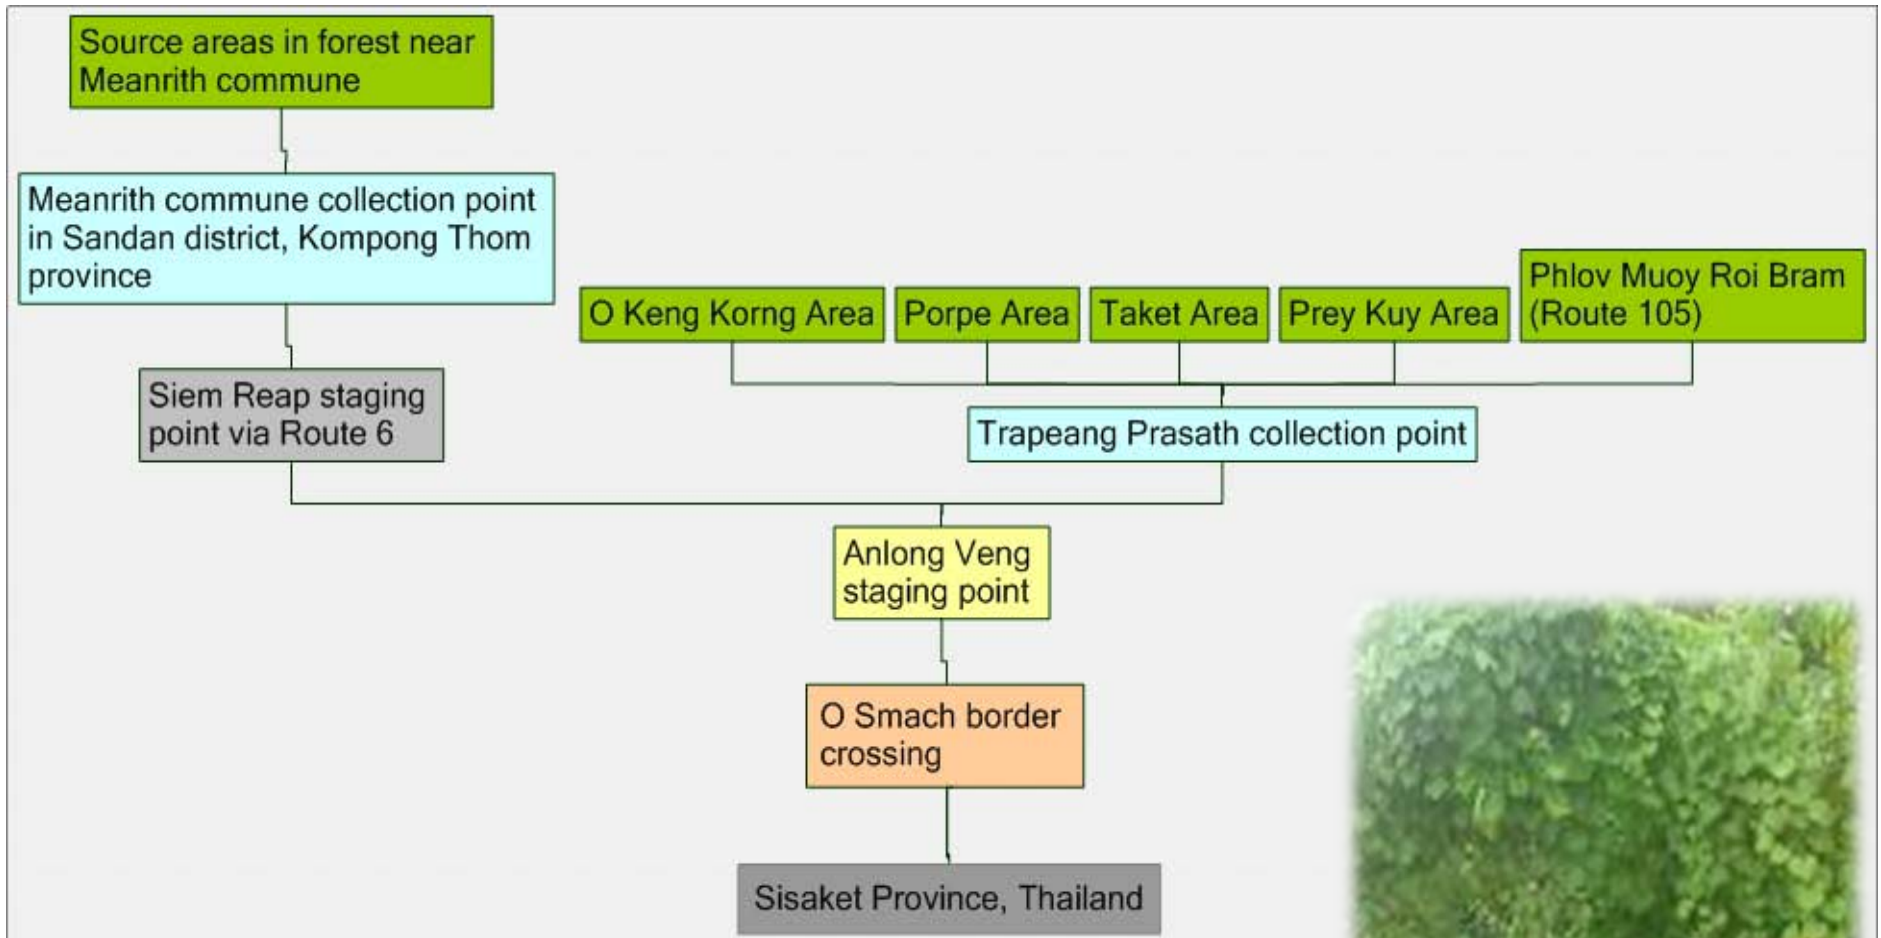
Source areas in forest near Meanrith commune

Meanrith commune collection point in Sandan district, Kompong Thom province

O Keng Korng Area

Porpe Area

Taket Area

Prey Kuy Area

Phlov Muoy Roi Bram (Route 105)

Siem Reap staging point via Route 6

Trapeang Prasath collection point

Anlong Veng staging point

O Smach border crossing

Sisaket Province, Thailand